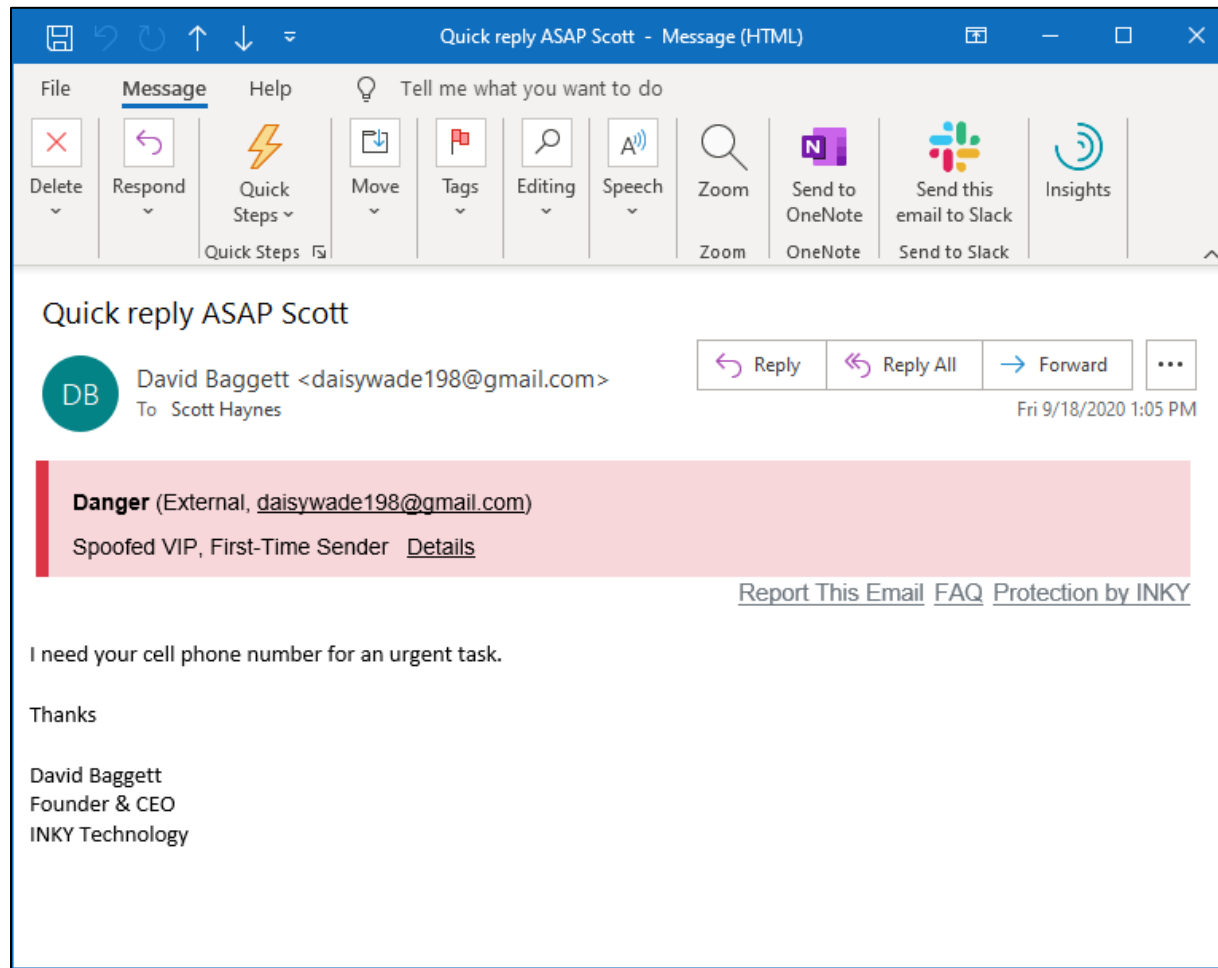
Quick reply ASAP Scott - Message (HTML)

File Message Help Tell me what you want to do

Delete
Respond
Quick Steps
Quick Steps
Move
Tags
Editing
Speech
Zoom
Zoom
Send to OneNote
OneNote
Send this email to Slack
Send to Slack
Insights

Quick reply ASAP Scott

DB

David Baggett <daisywade198@gmail.com>
To Scott Haynes

Reply Reply All Forward ...

Fri 9/18/2020 1:05 PM

**Danger** (External, daisywade198@gmail.com)

Spoofed VIP, First-Time Sender Details

Report This Email FAQ Protection by INKY

I need your cell phone number for an urgent task.

Thanks

David Baggett
Founder & CEO
INKY Technology